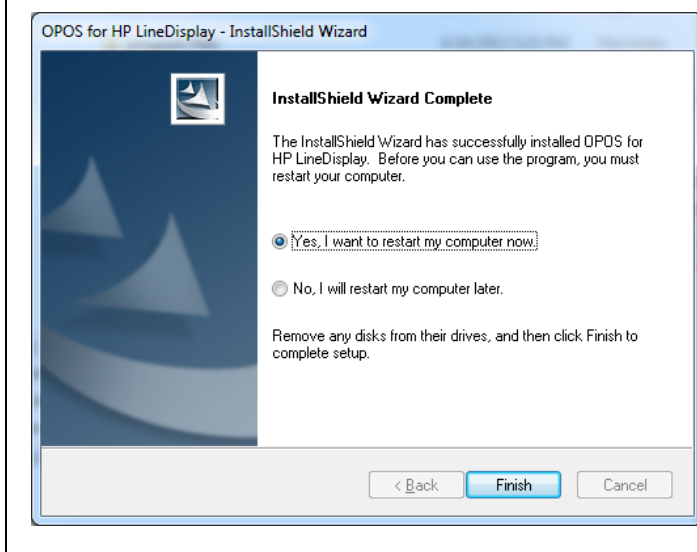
OPOS for HP LineDisplay - InstallShield Wizard

InstallShield Wizard Complete

The InstallShield Wizard has successfully installed OPOS for HP LineDisplay. Before you can use the program, you must restart your computer.

Yes, I want to restart my computer now.

No, I will restart my computer later.

Remove any disks from their drives, and then click Finish to complete setup.

< Back
Finish
Cancel